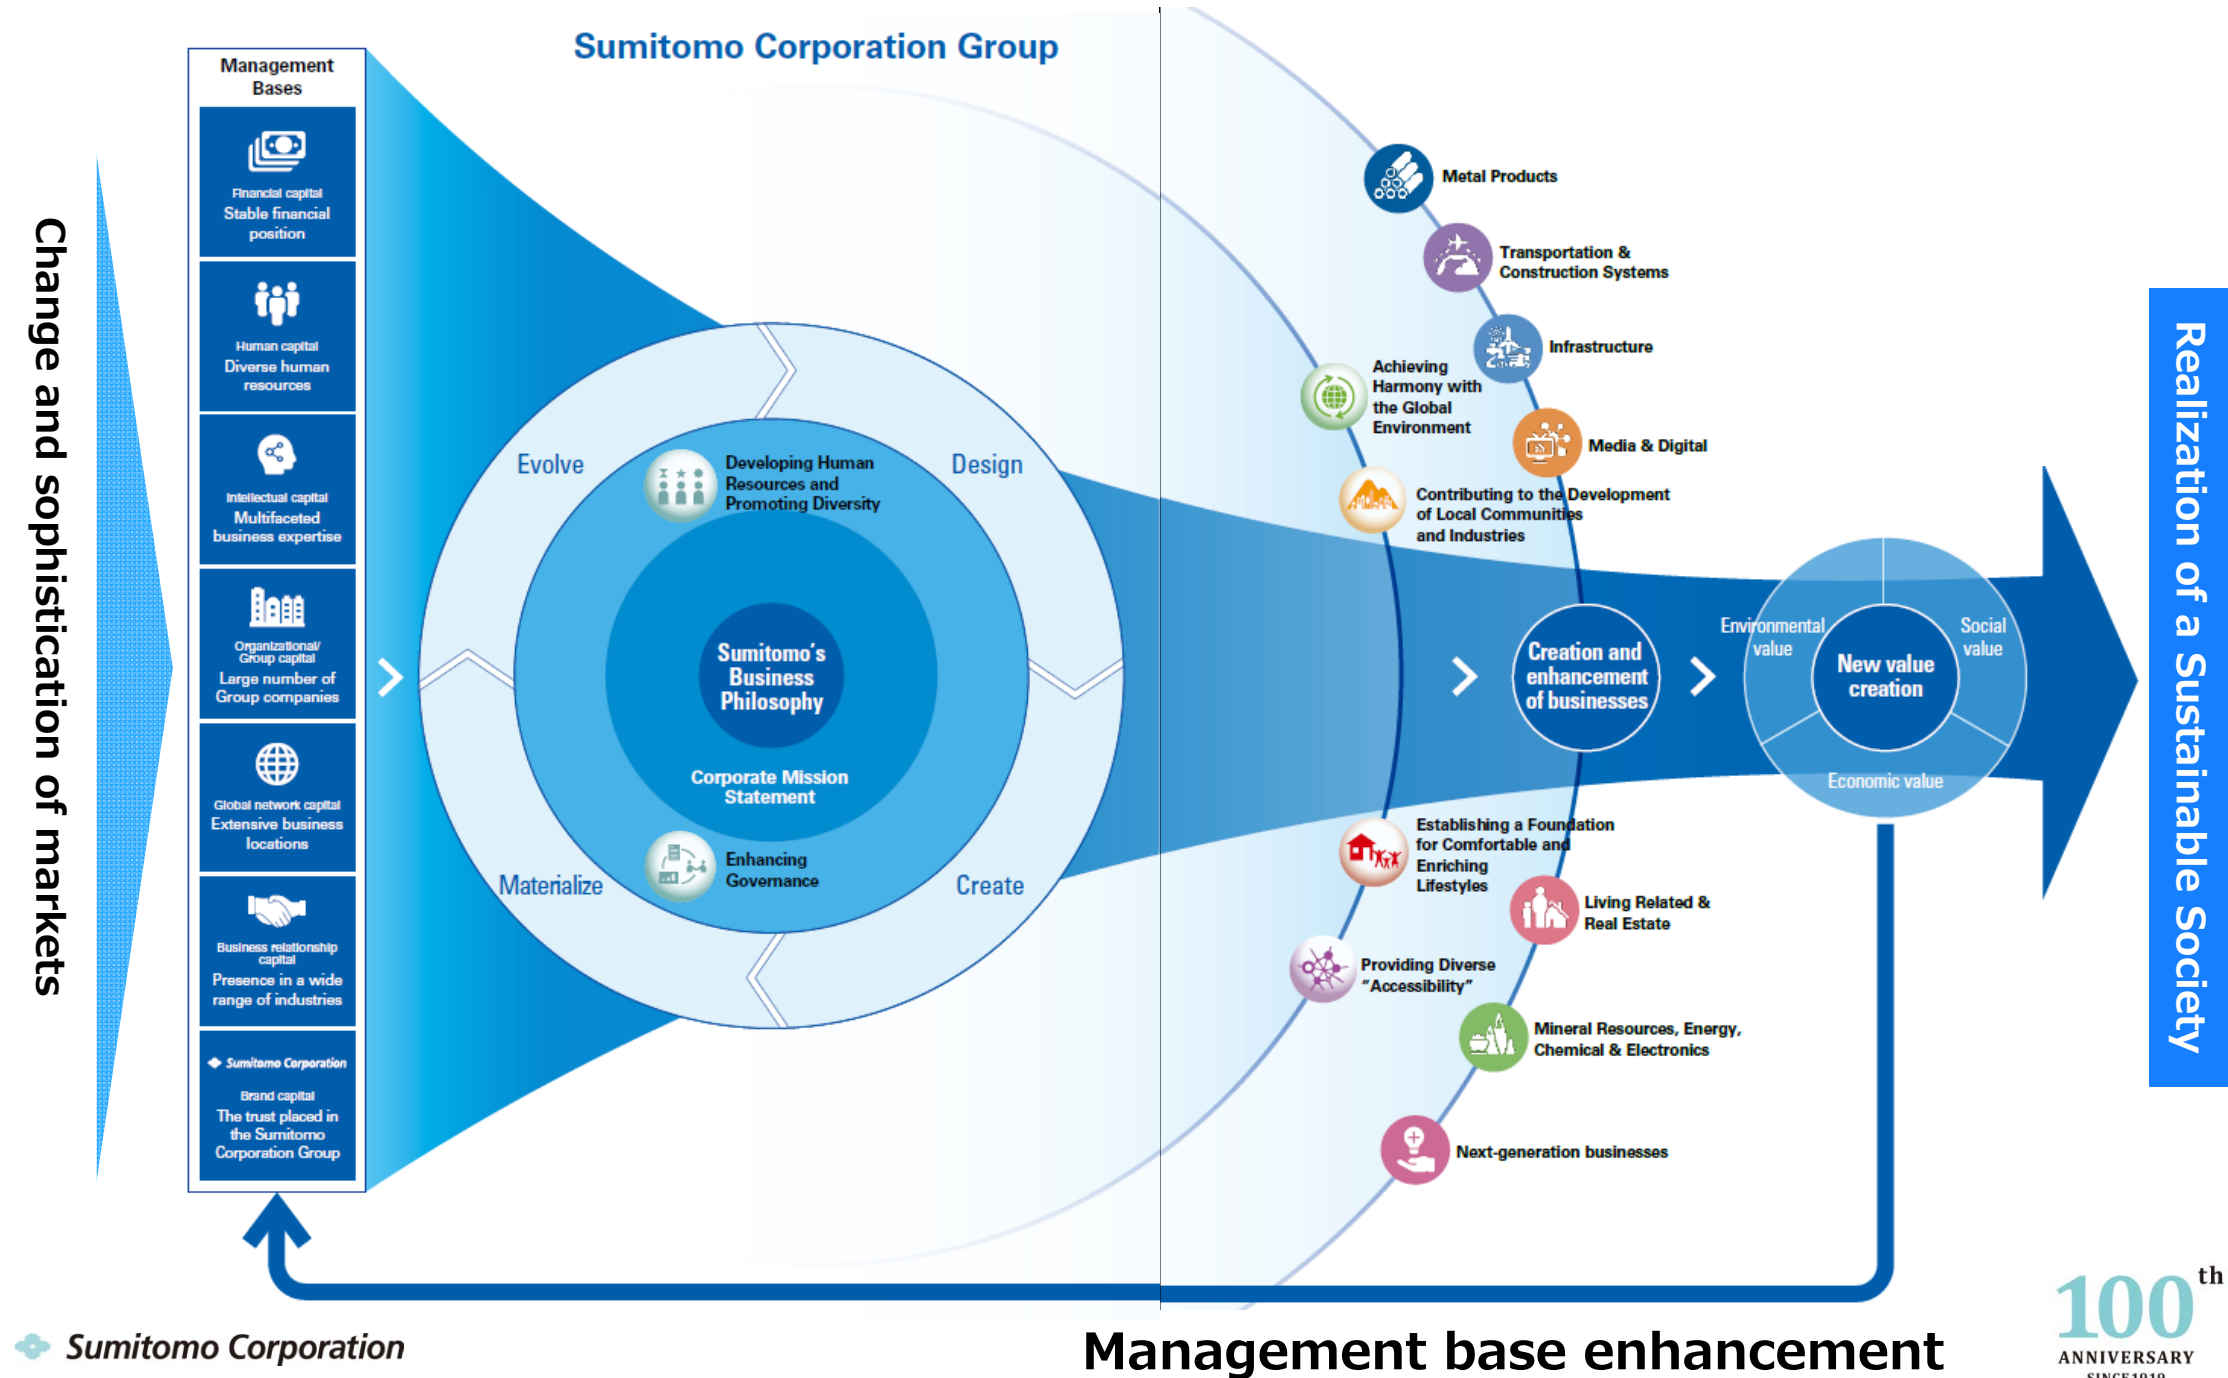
Change and sophistication of markets

Management Bases

Financial capital
Stable financial position

Human capital
Diverse human resources

Intellectual capital
Multifaceted business expertise

Organizational/ Group capital
Large number of Group companies

Global network capital
Extensive business locations

Business relationship capital
Presence in a wide range of industries

Sumitomo Corporation
Brand capital
The trust placed in the Sumitomo Corporation Group

Sumitomo Corporation Group

Evolve
Design
Materialize
Create

Developing Human Resources and Promoting Diversity

Sumitomo's Business Philosophy

Corporate Mission Statement

Enhancing Governance

Metal Products
Transportation & Construction Systems
Infrastructure
Achieving Harmony with the Global Environment
Media & Digital
Contributing to the Development of Local Communities and Industries

Creation and enhancement of businesses

Environmental value
Social value
New value creation
Economic value

Establishing a Foundation for Comfortable and Enriching Lifestyles
Living Related & Real Estate
Providing Diverse "Accessibility"
Mineral Resources, Energy, Chemical & Electronics
Next-generation businesses

Realization of a Sustainable Society

Sumitomo Corporation

Management base enhancement

100th ANNIVERSARY SINCE 1919